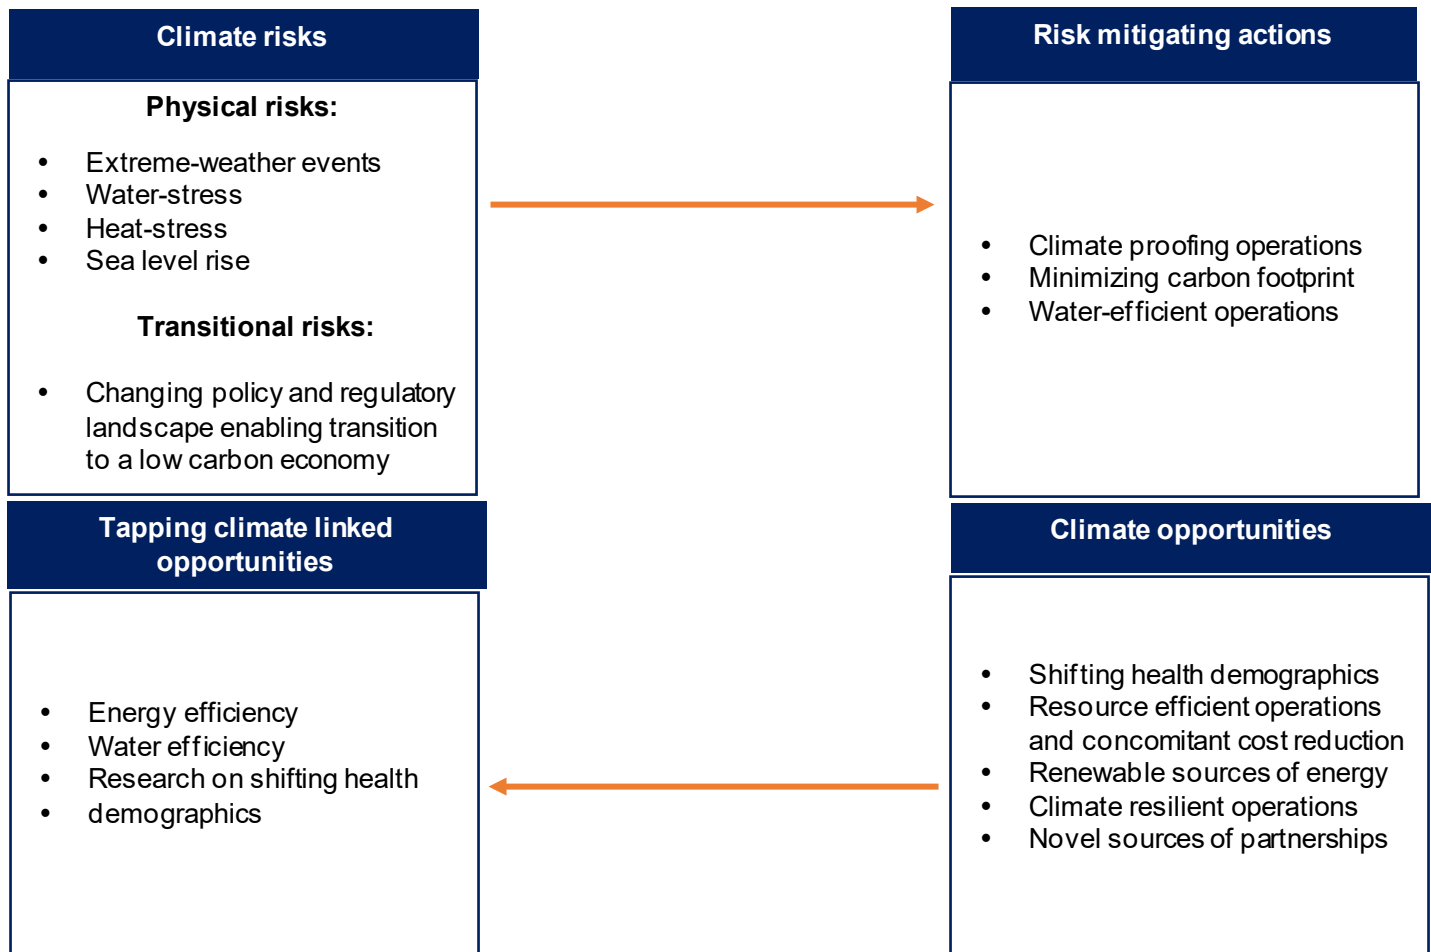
Climate risks

Physical risks:

- Extreme-weather events
- Water-stress
- Heat-stress
- Sea level rise

Transitional risks:

- Changing policy and regulatory landscape enabling transition to a low carbon economy

Risk mitigating actions

- Climate proofing operations
- Minimizing carbon footprint
- Water-efficient operations

Tapping climate linked opportunities

- Energy efficiency
- Water efficiency
- Research on shifting health
- demographics

Climate opportunities

- Shifting health demographics
- Resource efficient operations and concomitant cost reduction
- Renewable sources of energy
- Climate resilient operations
- Novel sources of partnerships